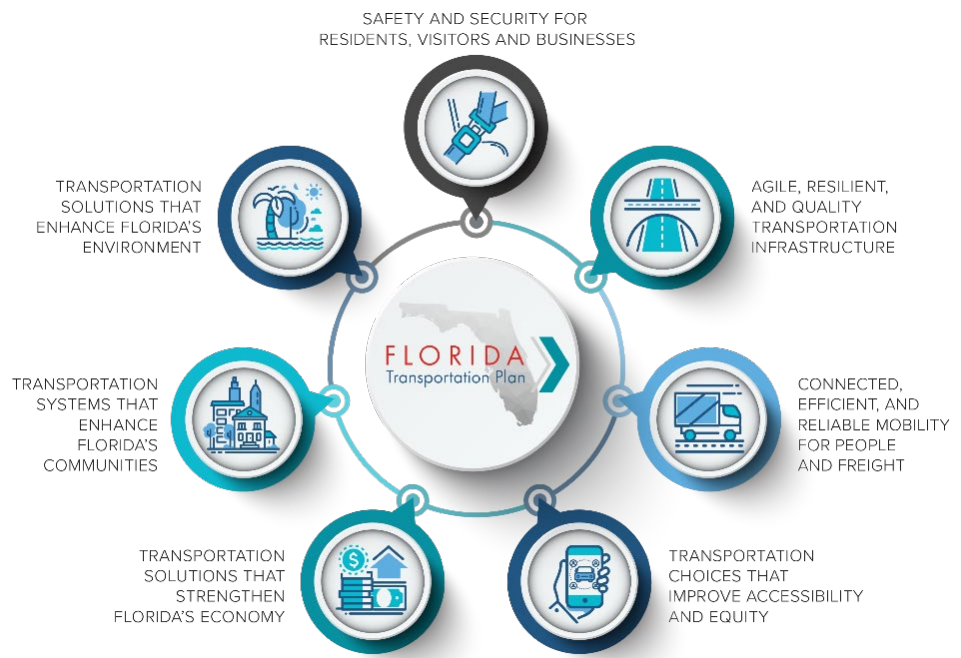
SAFETY AND SECURITY FOR RESIDENTS, VISITORS AND BUSINESSES

AGILE, RESILIENT, AND QUALITY TRANSPORTATION INFRASTRUCTURE

CONNECTED, EFFICIENT, AND RELIABLE MOBILITY FOR PEOPLE AND FREIGHT

TRANSPORTATION CHOICES THAT IMPROVE ACCESSIBILITY AND EQUITY

TRANSPORTATION SOLUTIONS THAT STRENGTHEN FLORIDA'S ECONOMY

TRANSPORTATION SYSTEMS THAT ENHANCE FLORIDA'S COMMUNITIES

TRANSPORTATION SOLUTIONS THAT ENHANCE FLORIDA'S ENVIRONMENT

FLORIDA Transportation Plan